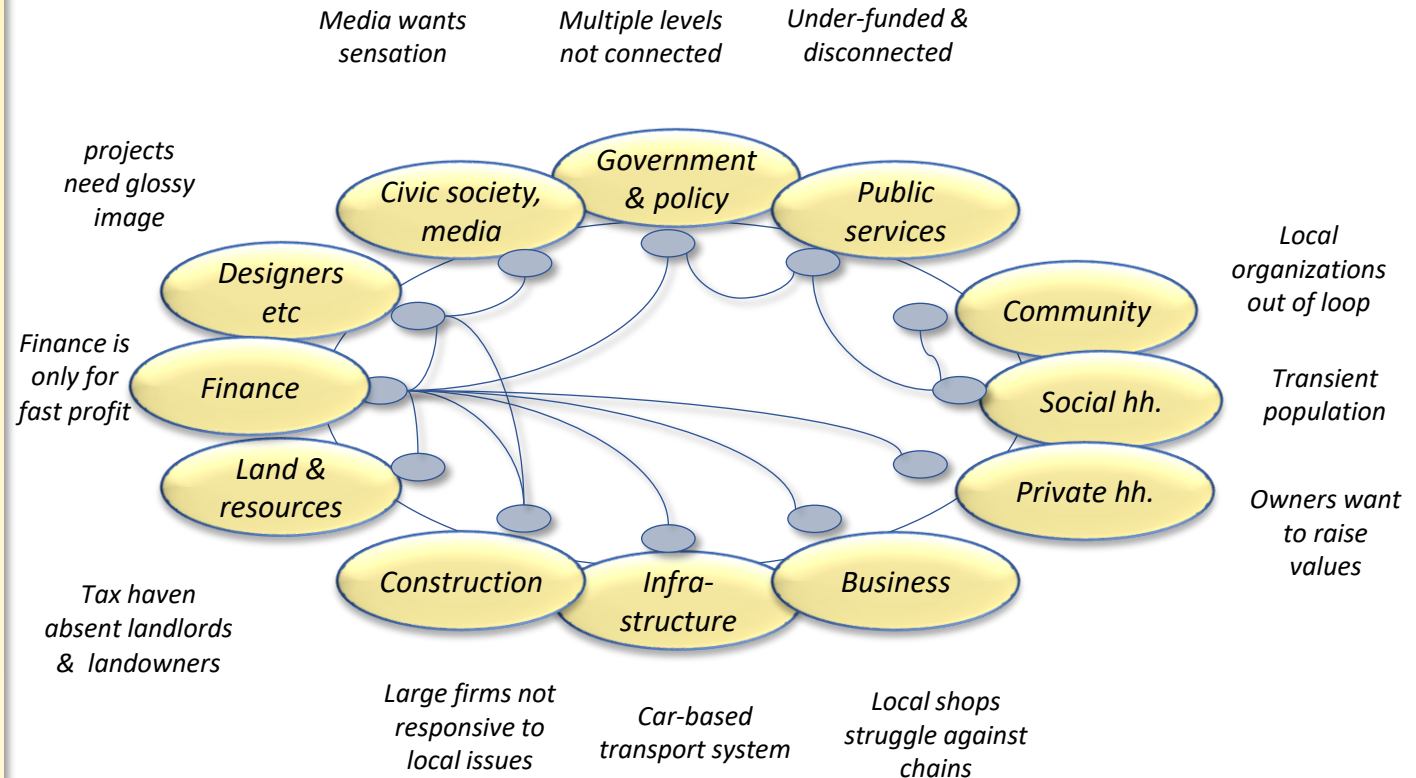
Media wants sensation

Multiple levels not connected

Under-funded & disconnected

projects need glossy image

Civic society, media

Government & policy

Public services

Local organizations out of loop

Designers etc

Community

Finance is only for fast profit

Finance

Social hh.

Transient population

Land & resources

Private hh.

Owners want to raise values

Construction

Infra-structure

Business

Tax haven absent landlords & landowners

Large firms not responsive to local issues

Car-based transport system

Local shops struggle against chains